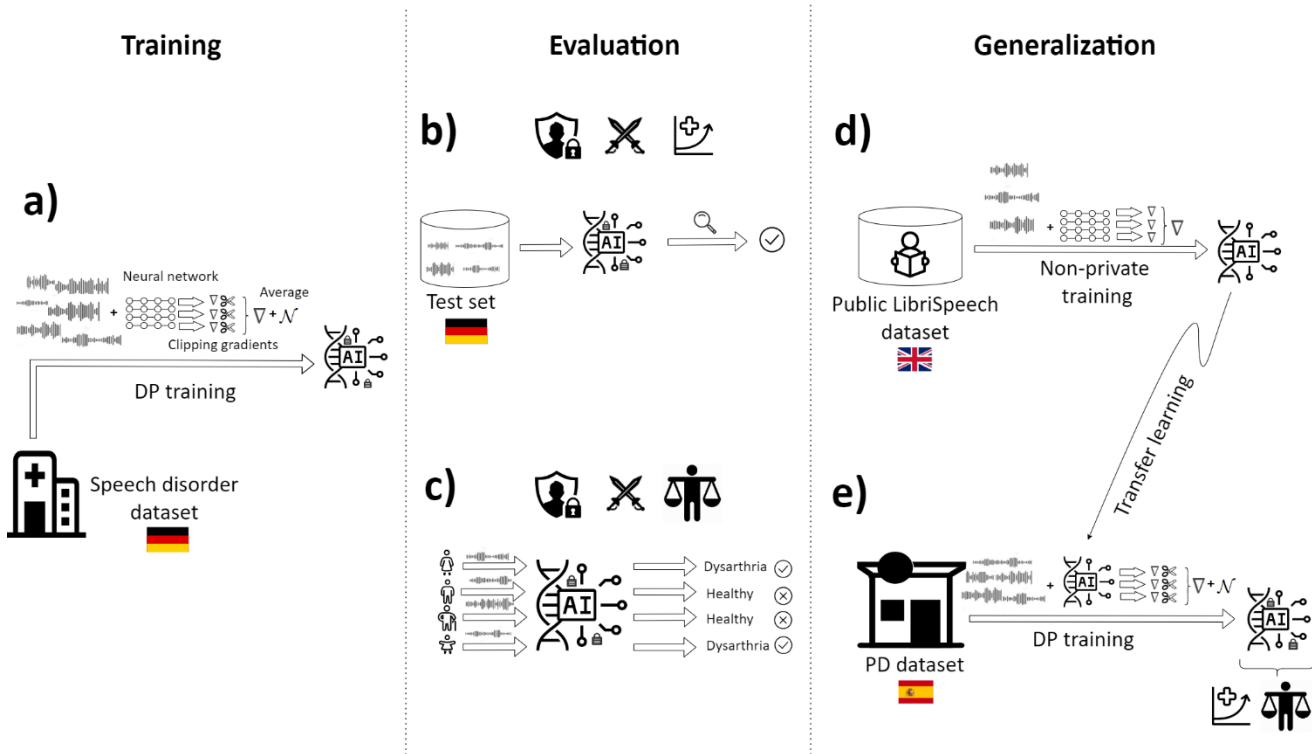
Training

Evaluation

Generalization

a)

Neural network

Average

$\nabla + \mathcal{N}$

Clipping gradients

AI

DP training

Speech disorder dataset

b)

Test set

AI

c)

AI

Dysarthria

Healthy

Healthy

Dysarthria

d)

$\nabla$

AI

Non-private training

Public LibriSpeech dataset

Transfer learning

e)

AI

$\nabla + \mathcal{N}$

DP training

AI

PD dataset